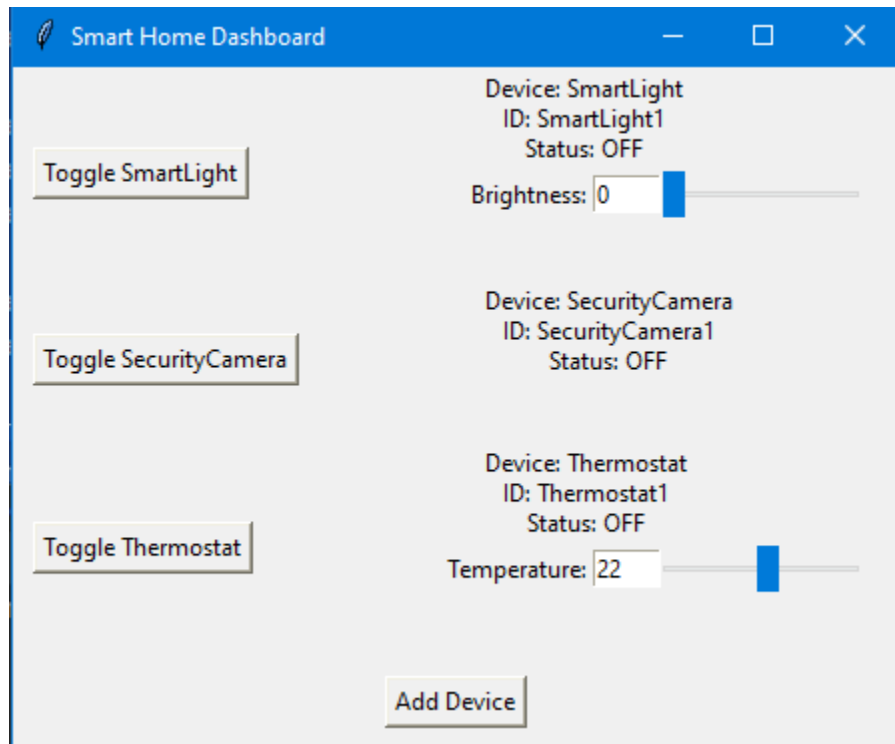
Smart Home Dashboard

Device: SmartLight
ID: SmartLight1
Status: OFF

Toggle SmartLight

Brightness: 0

Device: SecurityCamera
ID: SecurityCamera1
Status: OFF

Toggle SecurityCamera

Device: Thermostat
ID: Thermostat1
Status: OFF

Toggle Thermostat

Temperature: 22

Add Device